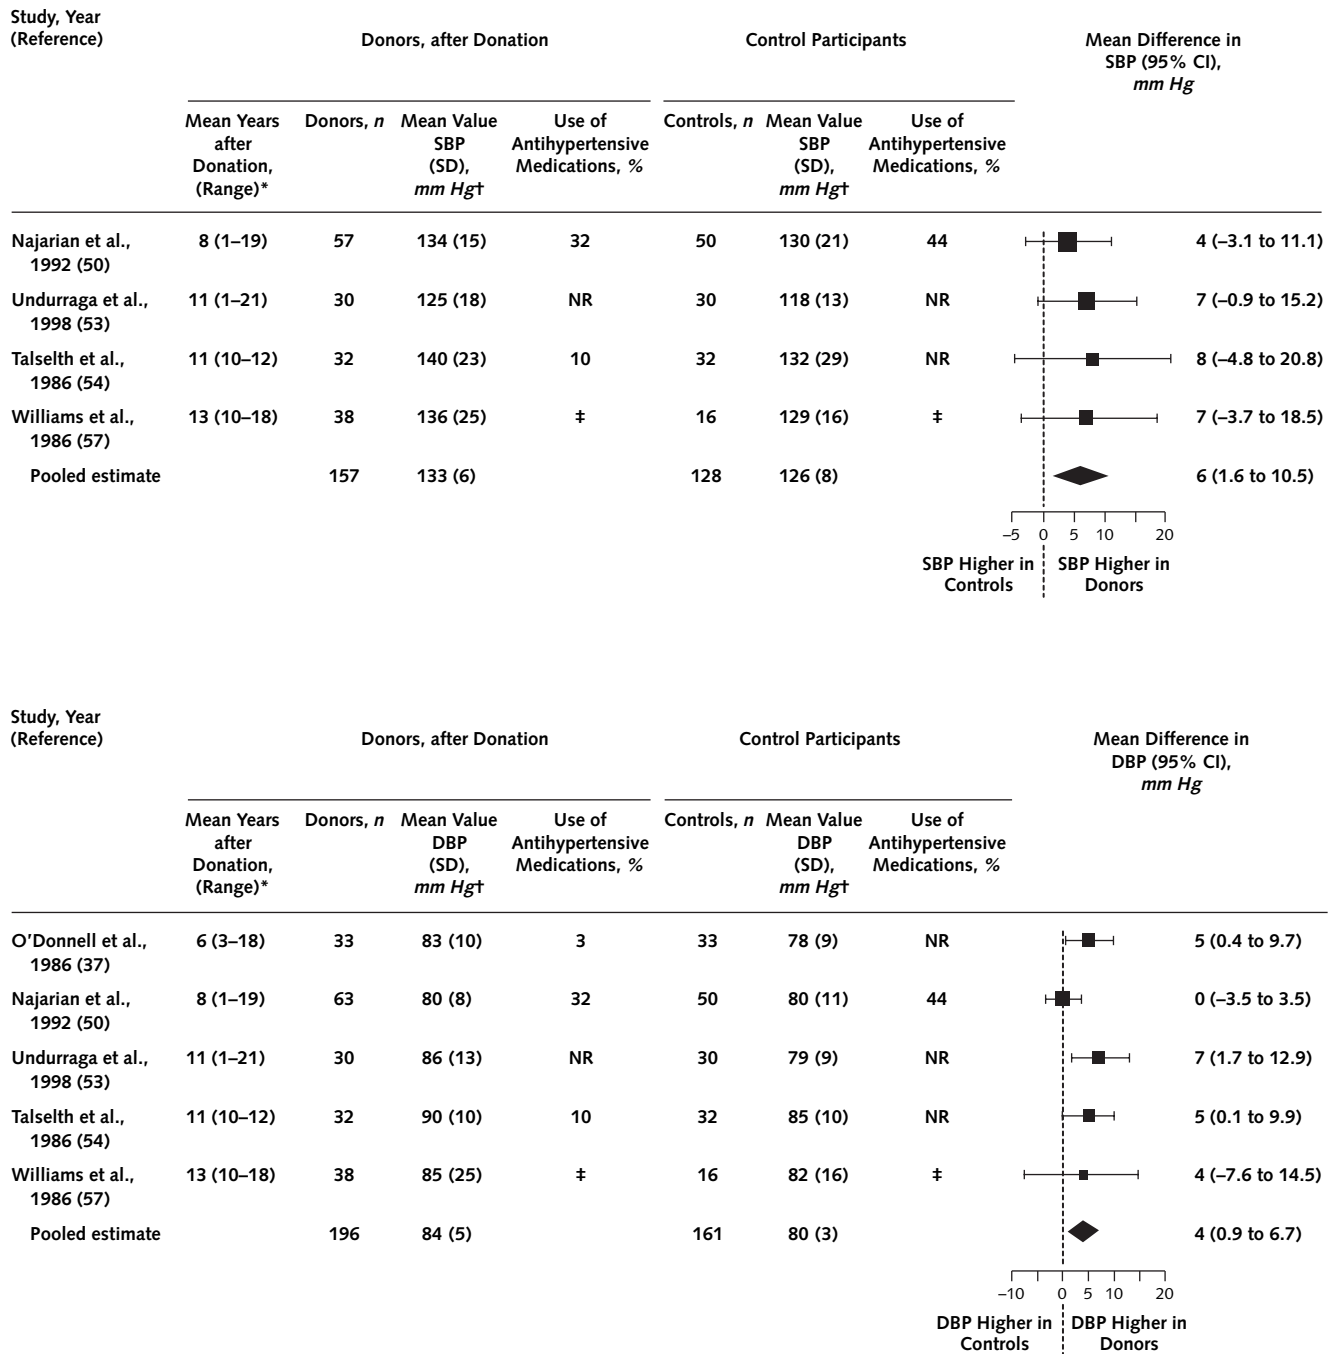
| Study, Year (Reference) | Donors, after Donation: Mean Years after Donation, (Range)* | Donors, *n* | Mean Value SBP (SD), *mm Hg*† | Use of Antihypertensive Medications, % | Control Participants: Controls, *n* | Mean Value SBP (SD), *mm Hg*† | Use of Antihypertensive Medications, % | Mean Difference in SBP (95% CI), *mm Hg* |
|---|---|---|---|---|---|---|---|---|
| Najarian et al., 1992 (50) | 8 (1–19) | 57 | 134 (15) | 32 | 50 | 130 (21) | 44 | 4 (–3.1 to 11.1) |
| Undurraga et al., 1998 (53) | 11 (1–21) | 30 | 125 (18) | NR | 30 | 118 (13) | NR | 7 (–0.9 to 15.2) |
| Talseth et al., 1986 (54) | 11 (10–12) | 32 | 140 (23) | 10 | 32 | 132 (29) | NR | 8 (–4.8 to 20.8) |
| Williams et al., 1986 (57) | 13 (10–18) | 38 | 136 (25) | ‡ | 16 | 129 (16) | ‡ | 7 (–3.7 to 18.5) |
| Pooled estimate | | 157 | 133 (6) | | 128 | 126 (8) | | 6 (1.6 to 10.5) |

–5 0 5 10 20

SBP Higher in Controls SBP Higher in Donors

| Study, Year (Reference) | Donors, after Donation: Mean Years after Donation, (Range)* | Donors, *n* | Mean Value DBP (SD), *mm Hg*† | Use of Antihypertensive Medications, % | Control Participants: Controls, *n* | Mean Value DBP (SD), *mm Hg*† | Use of Antihypertensive Medications, % | Mean Difference in DBP (95% CI), *mm Hg* |
|---|---|---|---|---|---|---|---|---|
| O'Donnell et al., 1986 (37) | 6 (3–18) | 33 | 83 (10) | 3 | 33 | 78 (9) | NR | 5 (0.4 to 9.7) |
| Najarian et al., 1992 (50) | 8 (1–19) | 63 | 80 (8) | 32 | 50 | 80 (11) | 44 | 0 (–3.5 to 3.5) |
| Undurraga et al., 1998 (53) | 11 (1–21) | 30 | 86 (13) | NR | 30 | 79 (9) | NR | 7 (1.7 to 12.9) |
| Talseth et al., 1986 (54) | 11 (10–12) | 32 | 90 (10) | 10 | 32 | 85 (10) | NR | 5 (0.1 to 9.9) |
| Williams et al., 1986 (57) | 13 (10–18) | 38 | 85 (25) | ‡ | 16 | 82 (16) | ‡ | 4 (–7.6 to 14.5) |
| Pooled estimate | | 196 | 84 (5) | | 161 | 80 (3) | | 4 (0.9 to 6.7) |

–10 0 5 10 20

DBP Higher in Controls DBP Higher in Donors